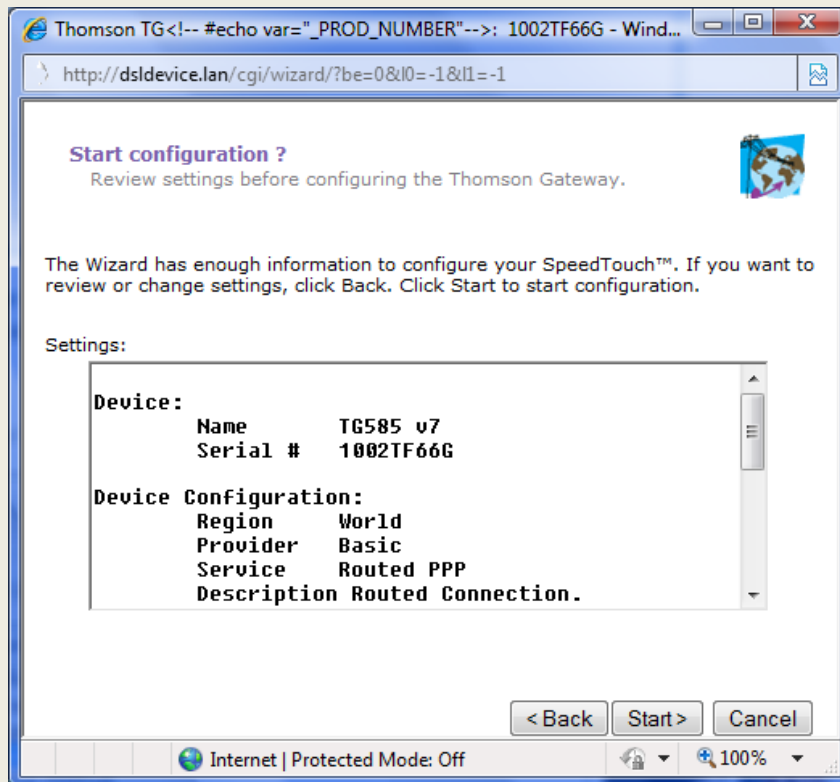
Thomson TG<!-- #echo var="_PROD_NUMBER"-->: 1002TF66G - Wind...

http://dsldevice.lan/cgi/wizard/?be=0&l0=-1&l1=-1

Start configuration ?
Review settings before configuring the Thomson Gateway.

The Wizard has enough information to configure your SpeedTouch™. If you want to review or change settings, click Back. Click Start to start configuration.

Settings:

Device:
Name TG585 v7
Serial # 1002TF66G

Device Configuration:
Region World
Provider Basic
Service Routed PPP
Description Routed Connection.

< Back
Start >
Cancel

Internet | Protected Mode: Off
100%